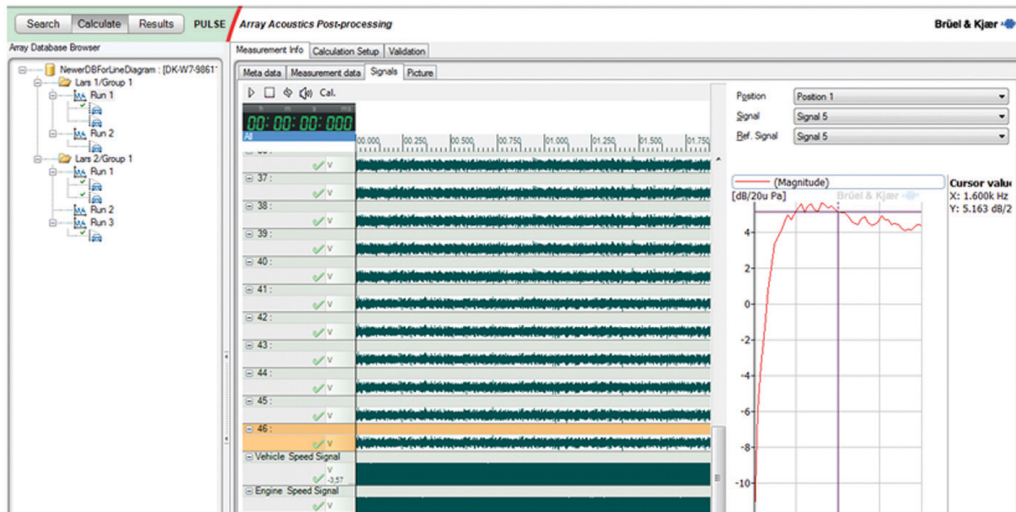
Search Calculate Results PULSE Array Acoustics Post-processing Brüel & Kjær

Array Database Browser

NewerDBForLineDiagram : [DK-W7-9861'
Lars 1/Group 1
Run 1
Run 2
Lars 2/Group 1
Run 1
Run 2
Run 3

Measurement Info | Calculation Setup | Validation

Meta data | Measurement data | Signals | Picture

Cal.

00:00:00:000

All

00.000 00.250 00.500 00.750 01.000 01.250 01.500 01.750

37 : V
38 : V
39 : V
40 : V
41 : V
42 : V
43 : V
44 : V
45 : V
46 : V
Vehicle Speed Signal V -3.57
Engine Speed Signal V

Position Position 1
Signal Signal 5
Ref. Signal Signal 5

(Magnitude)
[dB/20u Pa]
Brüel & Kjær

Cursor valu
X: 1.600k Hz
Y: 5.163 dB/2

4
2
0
-2
-4
-6
-8
-10